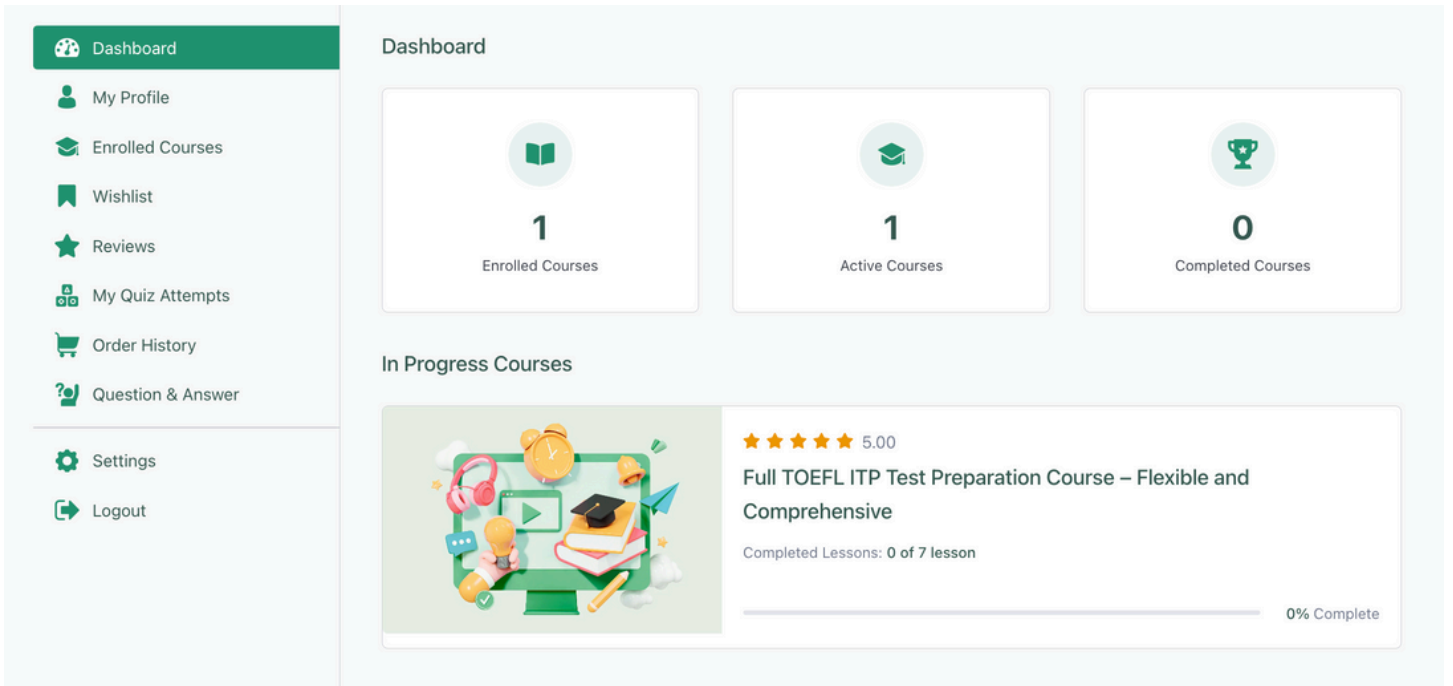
Dashboard
My Profile
Enrolled Courses
Wishlist
Reviews
My Quiz Attempts
Order History
Question & Answer
Settings
Logout

Dashboard

1
Enrolled Courses

1
Active Courses

0
Completed Courses

In Progress Courses

5.00
Full TOEFL ITP Test Preparation Course – Flexible and Comprehensive

Completed Lessons: 0 of 7 lesson

0% Complete